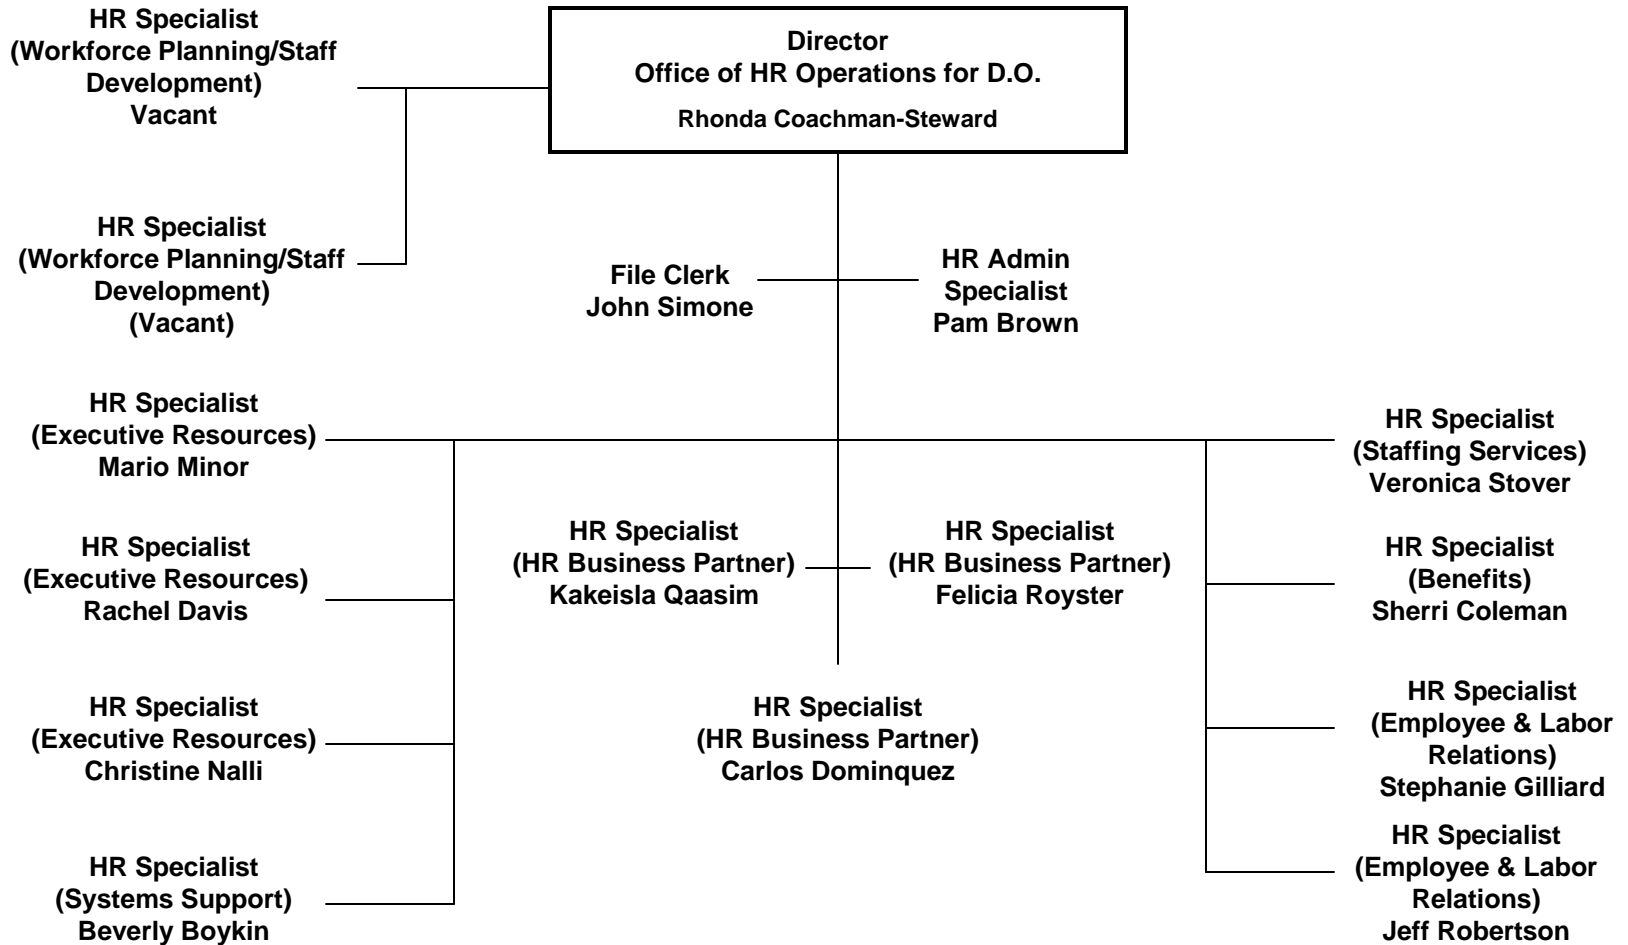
Director
Office of HR Operations for D.O.
Rhonda Coachman-Steward

HR Specialist
(Workforce Planning/Staff Development)
Vacant

HR Specialist
(Workforce Planning/Staff Development)
(Vacant)

File Clerk
John Simone

HR Admin Specialist
Pam Brown

HR Specialist
(Executive Resources)
Mario Minor

HR Specialist
(Executive Resources)
Rachel Davis

HR Specialist
(Executive Resources)
Christine Nalli

HR Specialist
(Systems Support)
Beverly Boykin

HR Specialist
(HR Business Partner)
Kakeisla Qaasim

HR Specialist
(HR Business Partner)
Felicia Royster

HR Specialist
(HR Business Partner)
Carlos Dominquez

HR Specialist
(Staffing Services)
Veronica Stover

HR Specialist
(Benefits)
Sherri Coleman

HR Specialist
(Employee & Labor Relations)
Stephanie Gilliard

HR Specialist
(Employee & Labor Relations)
Jeff Robertson